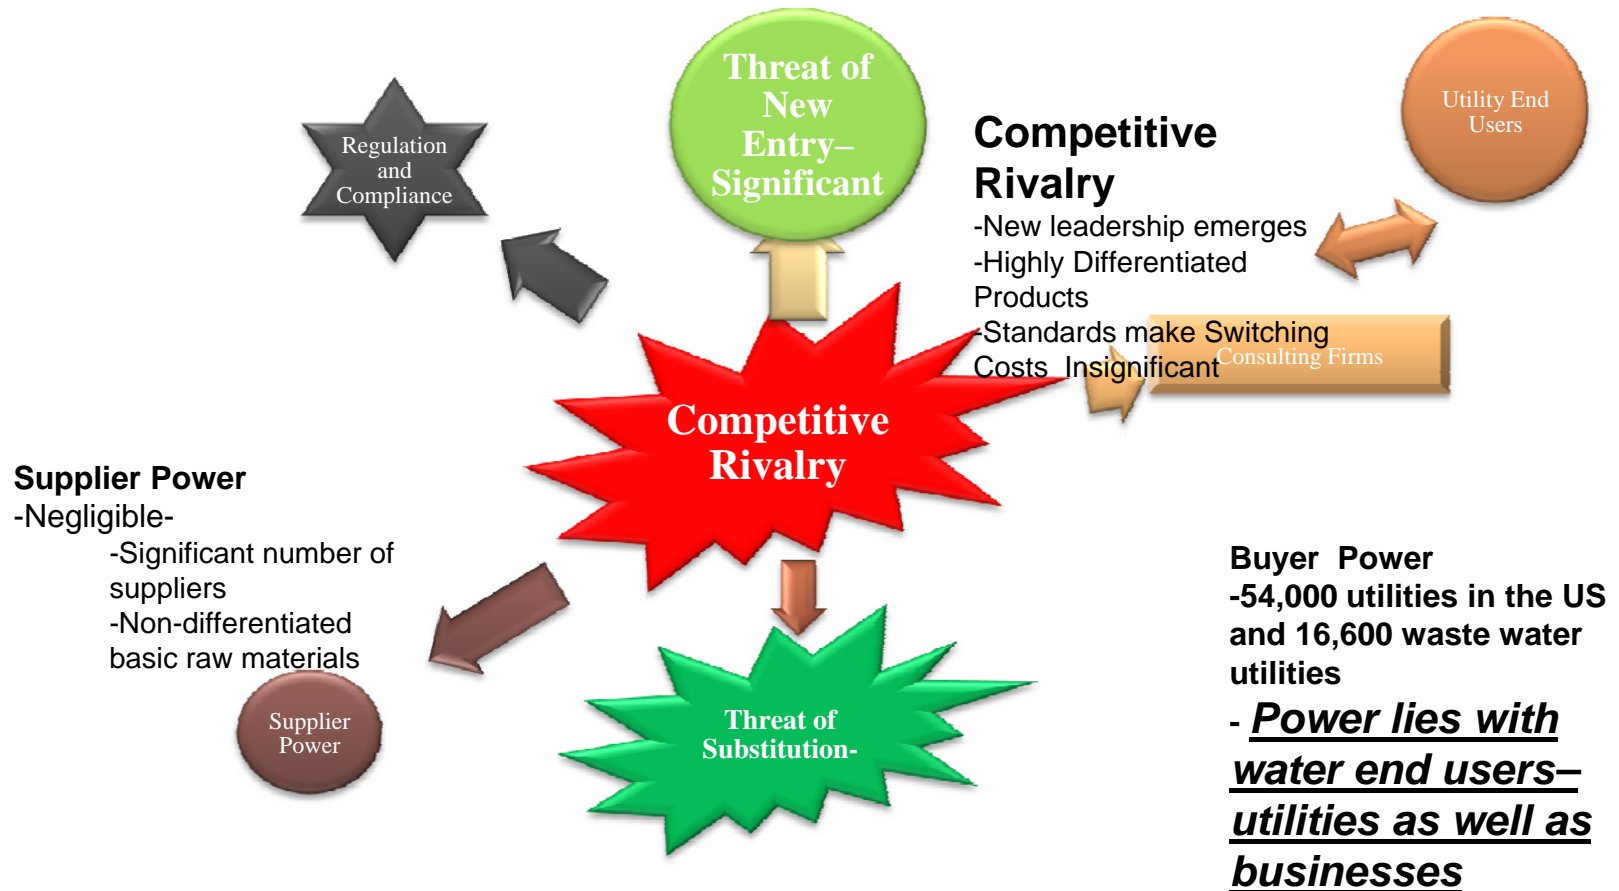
Regulation and Compliance

Threat of New Entry– Significant

Utility End Users

Competitive Rivalry
-New leadership emerges
-Highly Differentiated Products
-Standards make Switching Costs Insignificant

Consulting Firms

Competitive Rivalry

Supplier Power
-Negligible-
-Significant number of suppliers
-Non-differentiated basic raw materials

Supplier Power

Threat of Substitution-

Buyer Power
-54,000 utilities in the US and 16,600 waste water utilities
- Power lies with water end users– utilities as well as businesses